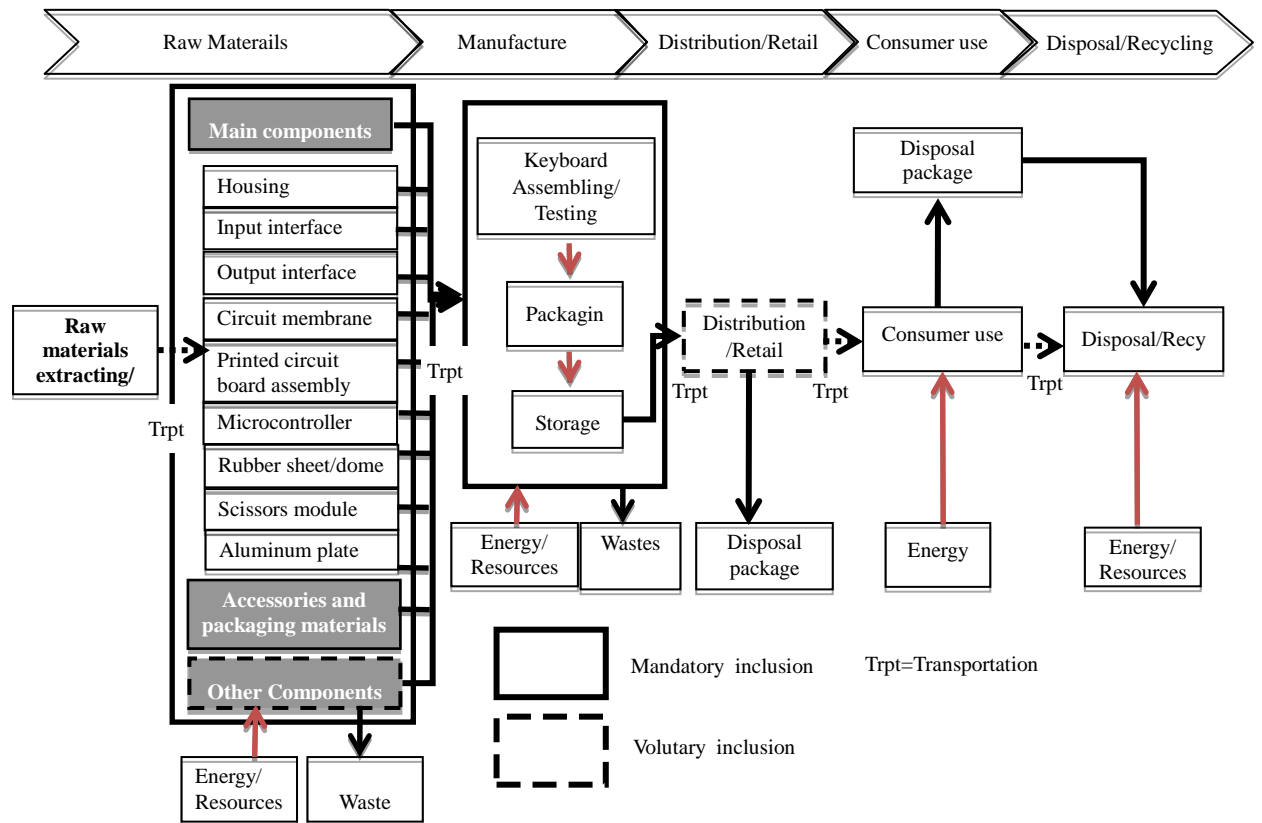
Raw Materials
Manufacture
Distribution/Retail
Consumer use
Disposal/Recycling

Main components
Housing
Input interface
Output interface
Circuit membrane
Printed circuit board assembly
Microcontroller
Rubber sheet/dome
Scissors module
Aluminum plate
Accessories and packaging materials
Other Components

Raw materials extracting/
Trpt

Energy/ Resources
Waste

Trpt

Keyboard Assembling/ Testing
Packagin
Storage

Energy/ Resources
Wastes

Trpt
Distribution /Retail
Trpt
Disposal package

Disposal package
Consumer use
Energy

Trpt
Disposal/Recy
Energy/ Resources

Mandatory inclusion
Trpt=Transportation
Volutary inclusion